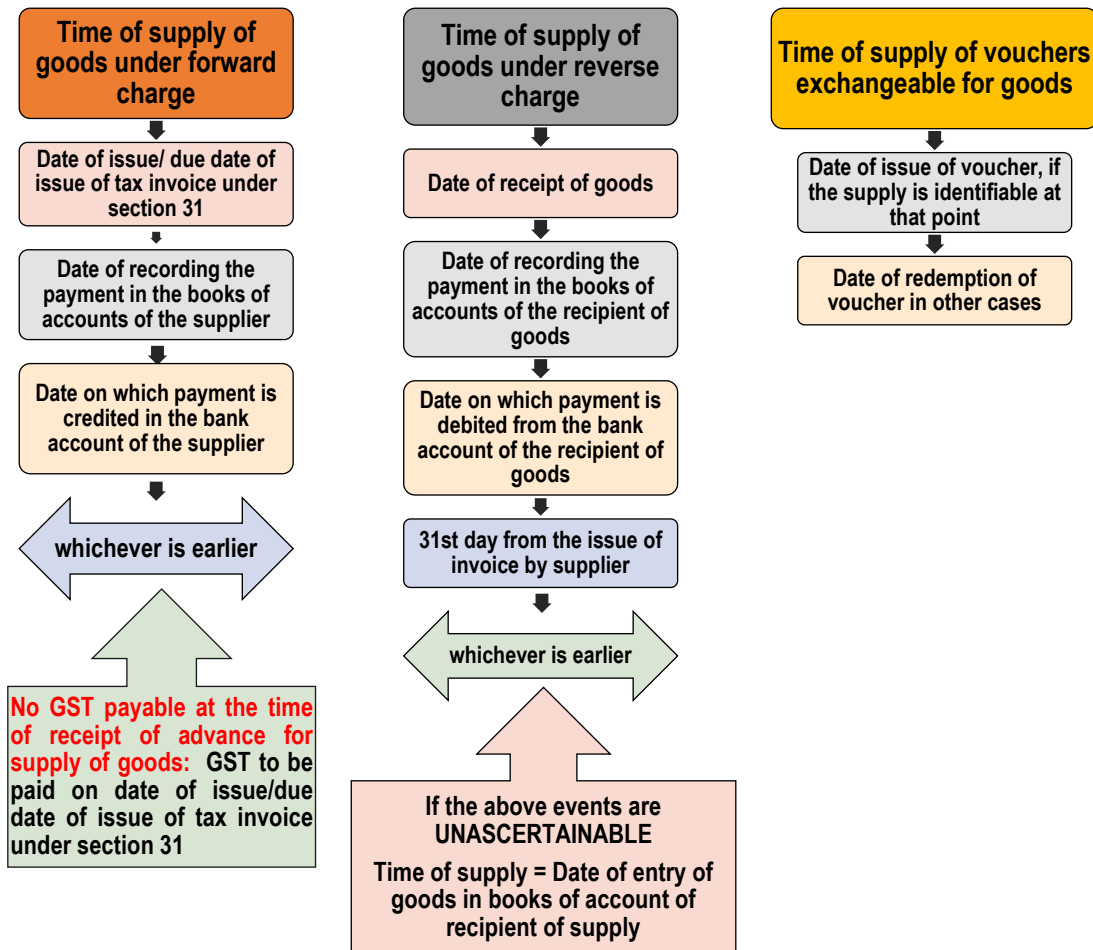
Time of supply of goods under forward charge

Date of issue/ due date of issue of tax invoice under section 31

Date of recording the payment in the books of accounts of the supplier

Date on which payment is credited in the bank account of the supplier

whichever is earlier

No GST payable at the time of receipt of advance for supply of goods: GST to be paid on date of issue/due date of issue of tax invoice under section 31

Time of supply of goods under reverse charge

Date of receipt of goods

Date of recording the payment in the books of accounts of the recipient of goods

Date on which payment is debited from the bank account of the recipient of goods

31st day from the issue of invoice by supplier

whichever is earlier

If the above events are UNASCERTAINABLE

Time of supply = Date of entry of goods in books of account of recipient of supply

Time of supply of vouchers exchangeable for goods

Date of issue of voucher, if the supply is identifiable at that point

Date of redemption of voucher in other cases